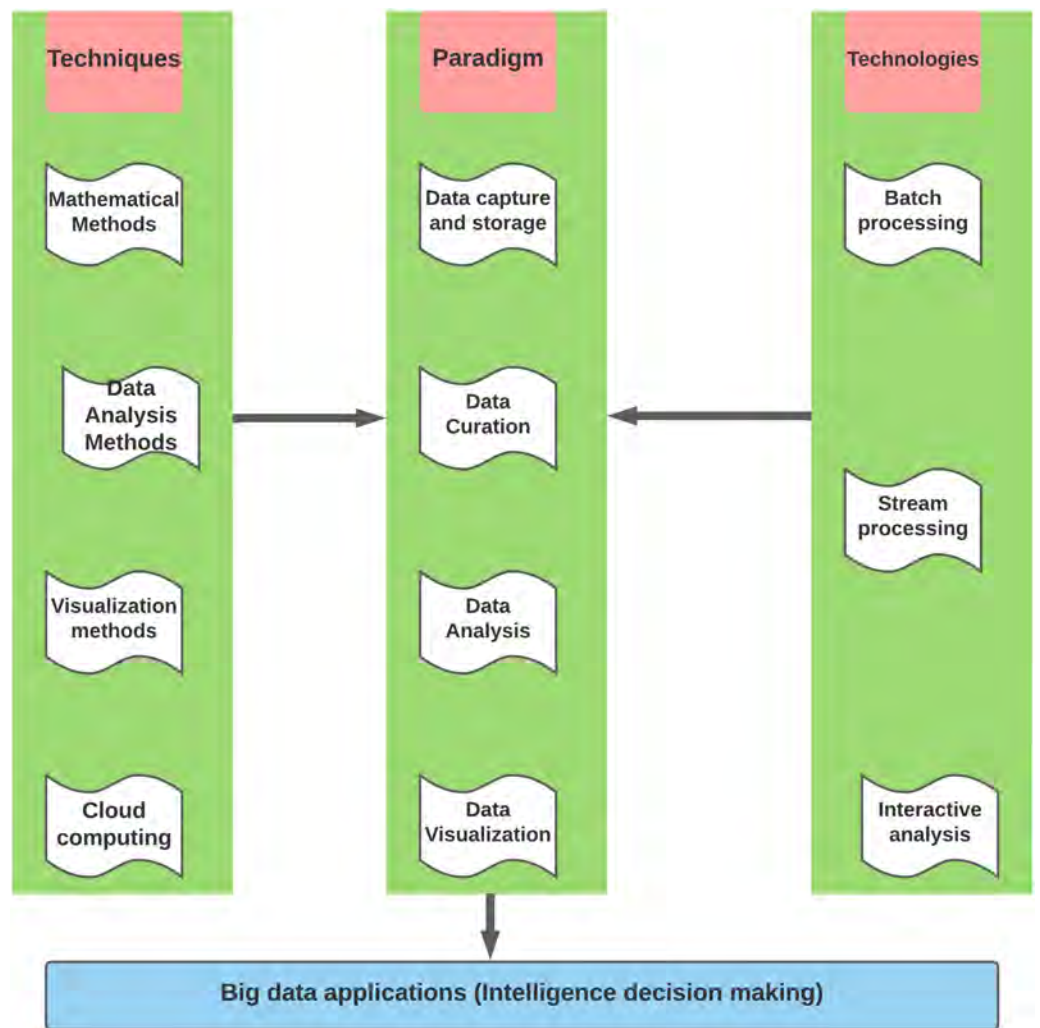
Techniques

Mathematical Methods

Data Analysis Methods

Visualization methods

Cloud computing

Paradigm

Data capture and storage

Data Curation

Data Analysis

Data Visualization

Technologies

Batch processing

Stream processing

Interactive analysis

Big data applications (Intelligence decision making)